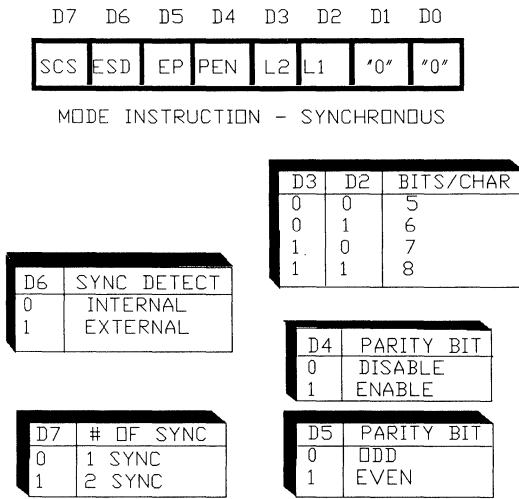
D7 D6 D5 D4 D3 D2 D1 D0

| SCS | ESD | EP | PEN | L2 | L1 | "0" | "0" |
|---|---|---|---|---|---|---|---|

MODE INSTRUCTION - SYNCHRONOUS

| D3 | D2 | BITS/CHAR |
|---|---|---|
| 0 | 0 | 5 |
| 0 | 1 | 6 |
| 1 | 0 | 7 |
| 1 | 1 | 8 |

| D6 | SYNC DETECT |
|---|---|
| 0 | INTERNAL |
| 1 | EXTERNAL |

| D4 | PARITY BIT |
|---|---|
| 0 | DISABLE |
| 1 | ENABLE |

| D7 | # OF SYNC |
|---|---|
| 0 | 1 SYNC |
| 1 | 2 SYNC |

| D5 | PARITY BIT |
|---|---|
| 0 | ODD |
| 1 | EVEN |